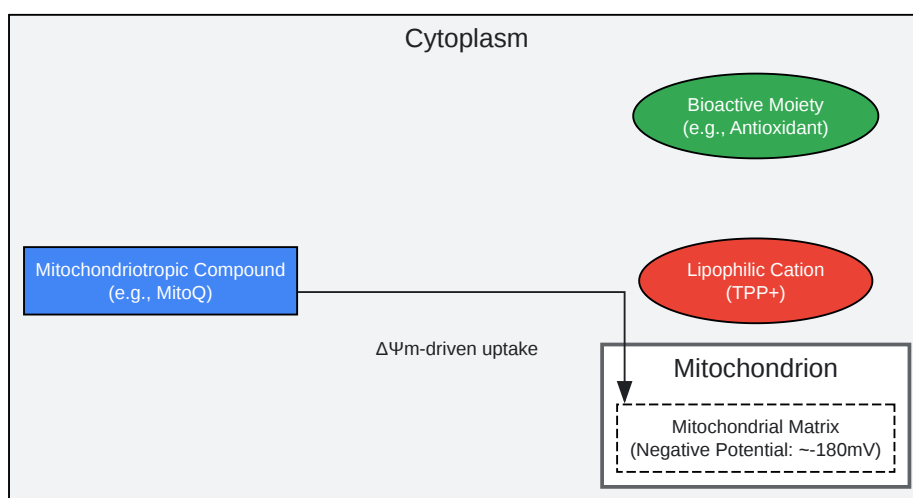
Cytoplasm

Bioactive Moiety
(e.g., Antioxidant)

Mitochondriotropic Compound
(e.g., MitoQ)

Lipophilic Cation
(TPP+)

ΔΨm-driven uptake

Mitochondrion

Mitochondrial Matrix
(Negative Potential: ~-180mV)